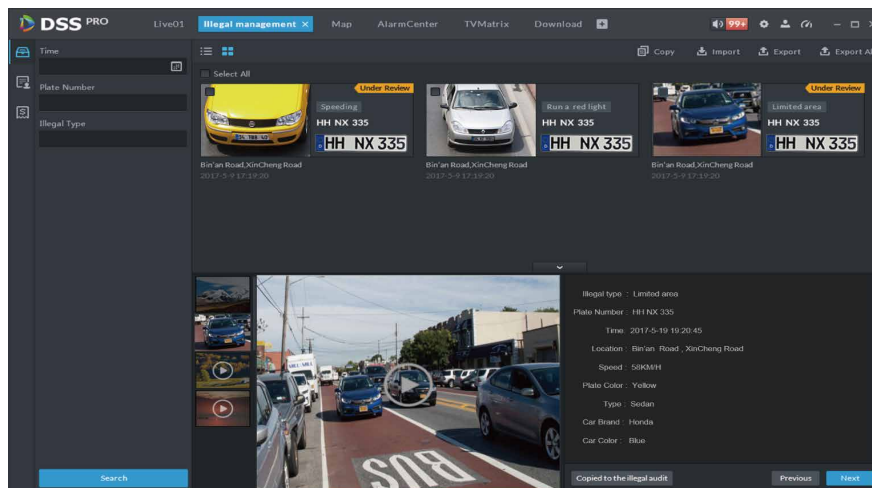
DSS PRO Live01 Illegal management × Map AlarmCenter TVMatrix Download

99+

Time

Plate Number

Illegal Type

Search

Select All

Copy Import Export Export All

Under Review
Speeding
HH NX 335
HH NX 335
Bin'an Road,XinCheng Road
2017-5-9 17:19:20

Run a red light
HH NX 335
HH NX 335
Bin'an Road,XinCheng Road
2017-5-9 17:19:20

Under Review
Limited area
HH NX 335
HH NX 335
Bin'an Road,XinCheng Road
2017-5-9 17:19:20

Illegal type : Limited area
Plate Number : HH NX 335
Time : 2017-5-19 19:20:45
Location : Bin'an Road , XinCheng Road
Speed : 58KM/H
Plate Color : Yellow
Type : Sedan
Car Brand : Honda
Car Color : Blue

BUS

Copied to the illegal audit

Previous Next